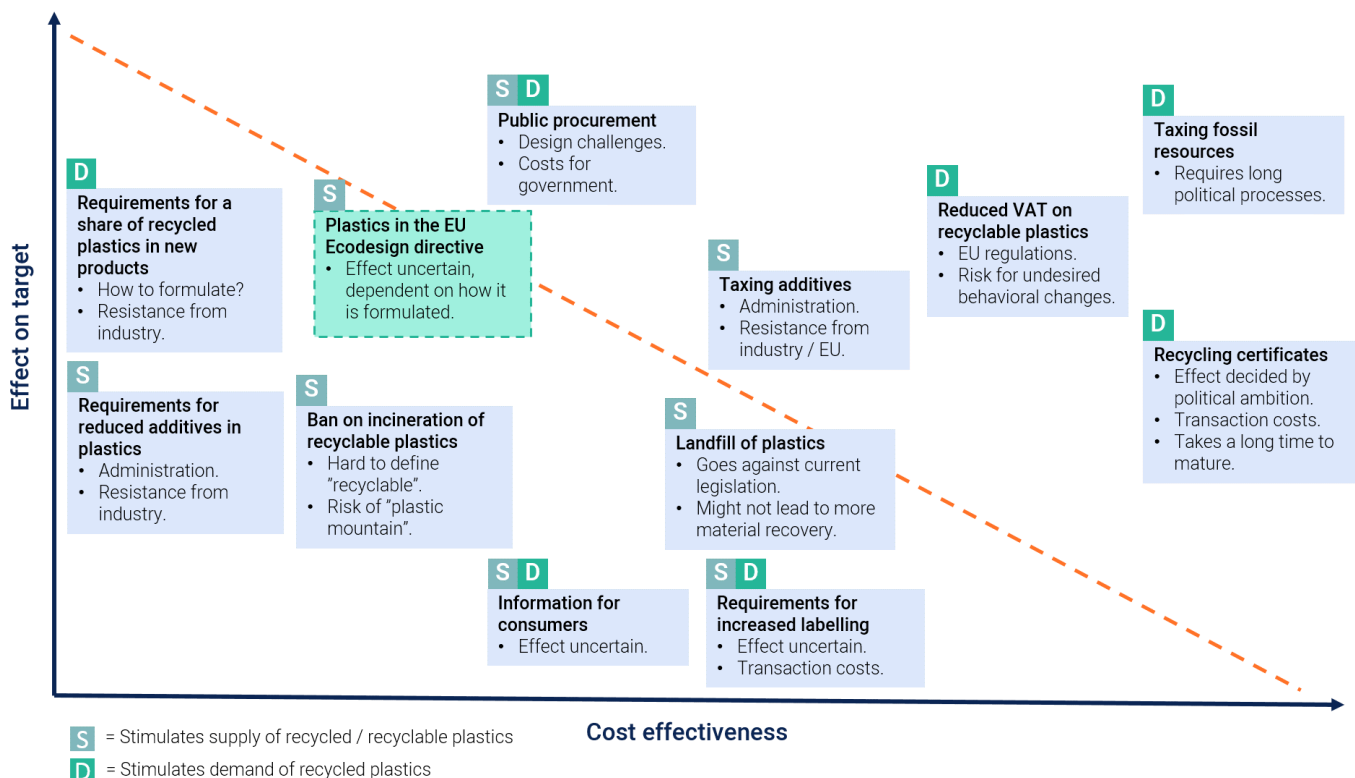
Effect on target

S D
Public procurement
• Design challenges.
• Costs for government.

D
Taxing fossil resources
• Requires long political processes.

D
Requirements for a share of recycled plastics in new products
• How to formulate?
• Resistance from industry.

S
Plastics in the EU Ecodesign directive
• Effect uncertain, dependent on how it is formulated.

D
Reduced VAT on recyclable plastics
• EU regulations.
• Risk for undesired behavioral changes.

S
Taxing additives
• Administration.
• Resistance from industry / EU.

D
Recycling certificates
• Effect decided by political ambition.
• Transaction costs.
• Takes a long time to mature.

S
Requirements for reduced additives in plastics
• Administration.
• Resistance from industry.

S
Ban on incineration of recyclable plastics
• Hard to define ”recyclable”.
• Risk of ”plastic mountain”.

S
Landfill of plastics
• Goes against current legislation.
• Might not lead to more material recovery.

S D
Information for consumers
• Effect uncertain.

S D
Requirements for increased labelling
• Effect uncertain.
• Transaction costs.

Cost effectiveness

S = Stimulates supply of recycled / recyclable plastics
D = Stimulates demand of recycled plastics